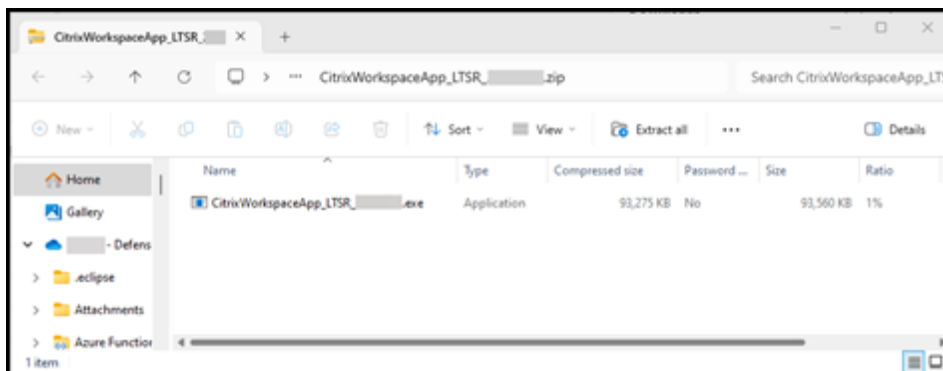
CitrixWorkspaceApp_LTSR_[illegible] ×  +

CitrixWorkspaceApp_LTSR_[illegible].zip

Search CitrixWorkspaceApp_LTS

New  Sort  View  Extract all  ···  Details

Home
Gallery
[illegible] - Defens
.eclipse
Attachments
Azure Functior

| Name | Type | Compressed size | Password ... | Size | Ratio |
|---|---|---|---|---|---|
| CitrixWorkspaceApp_LTSR_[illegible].exe | Application | 93,275 KB | No | 93,560 KB | 1% |

1 item